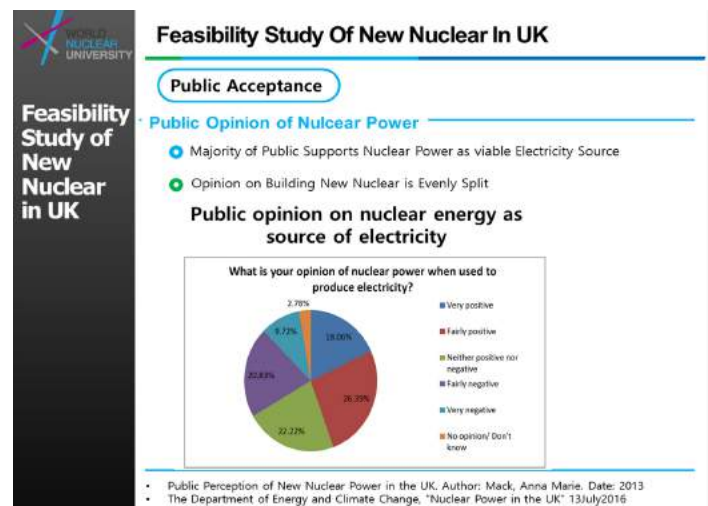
WORLD NUCLEAR UNIVERSITY

Feasibility Study Of New Nuclear In UK

Feasibility Study of New Nuclear in UK

Public Acceptance

Public Opinion of Nulcear Power

Majority of Public Supports Nuclear Power as viable Electricity Source

Opinion on Building New Nuclear is Evenly Split

Public opinion on nuclear energy as source of electricity

What is your opinion of nuclear power when used to produce electricity?

2.78%
19.00%
26.39%
22.22%
20.83%
8.72%

Very positive
Fairly positive
Neither positive nor negative
Fairly negative
Very negative
No opinion/ Don't know

• Public Perception of New Nuclear Power in the UK. Author: Mack, Anna Marie. Date: 2013
• The Department of Energy and Climate Change, "Nuclear Power in the UK" 13July2016